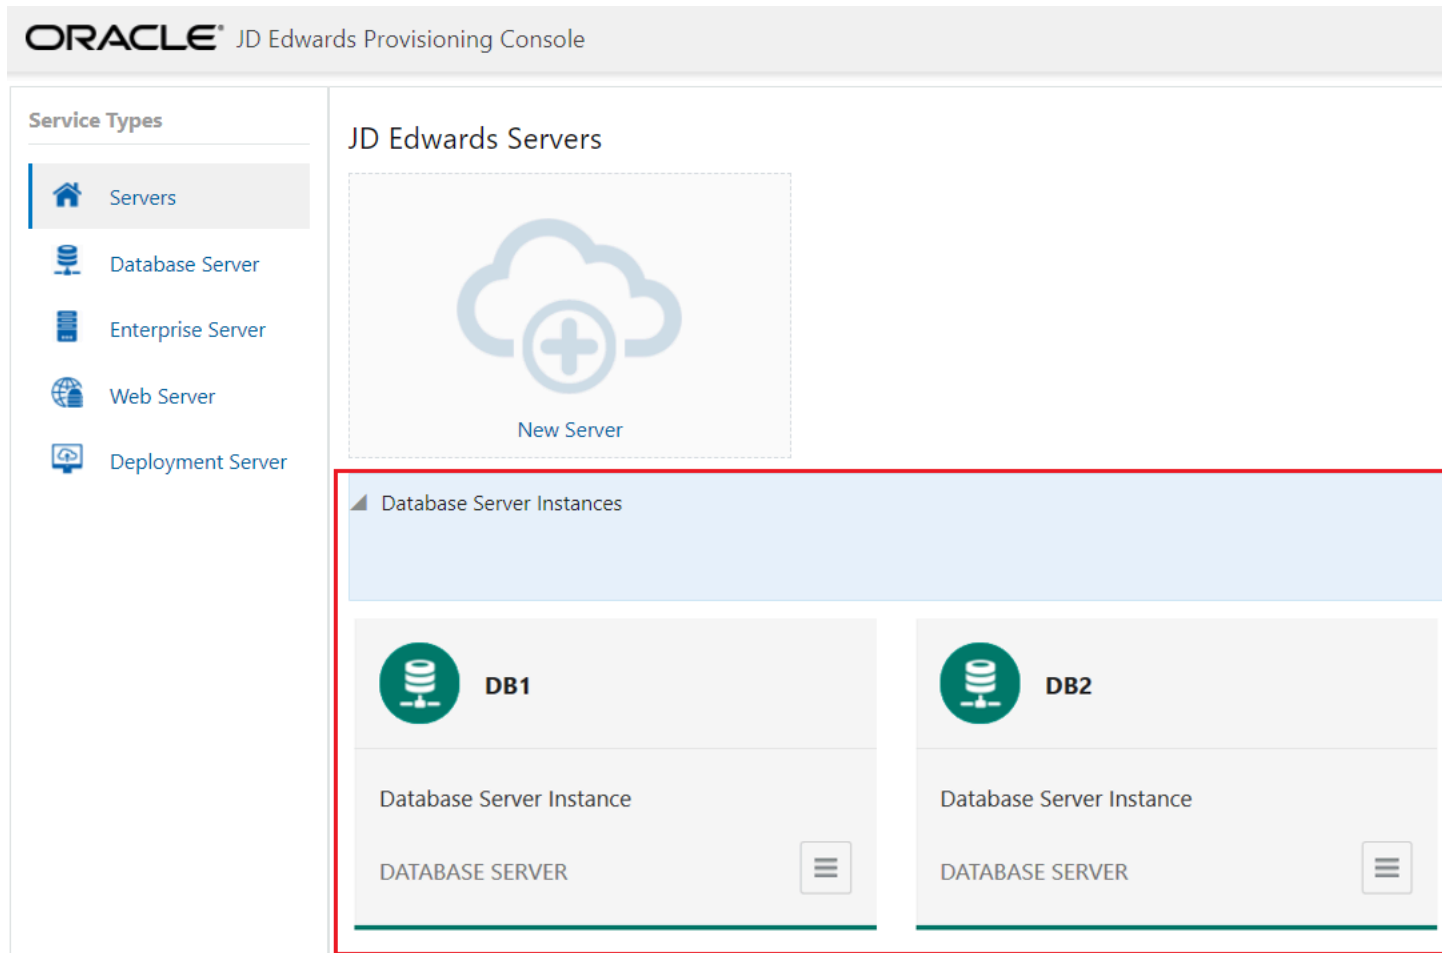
ORACLE® JD Edwards Provisioning Console

Service Types

Servers

Database Server

Enterprise Server

Web Server

Deployment Server

JD Edwards Servers

New Server

Database Server Instances

DB1

Database Server Instance

DATABASE SERVER

DB2

Database Server Instance

DATABASE SERVER